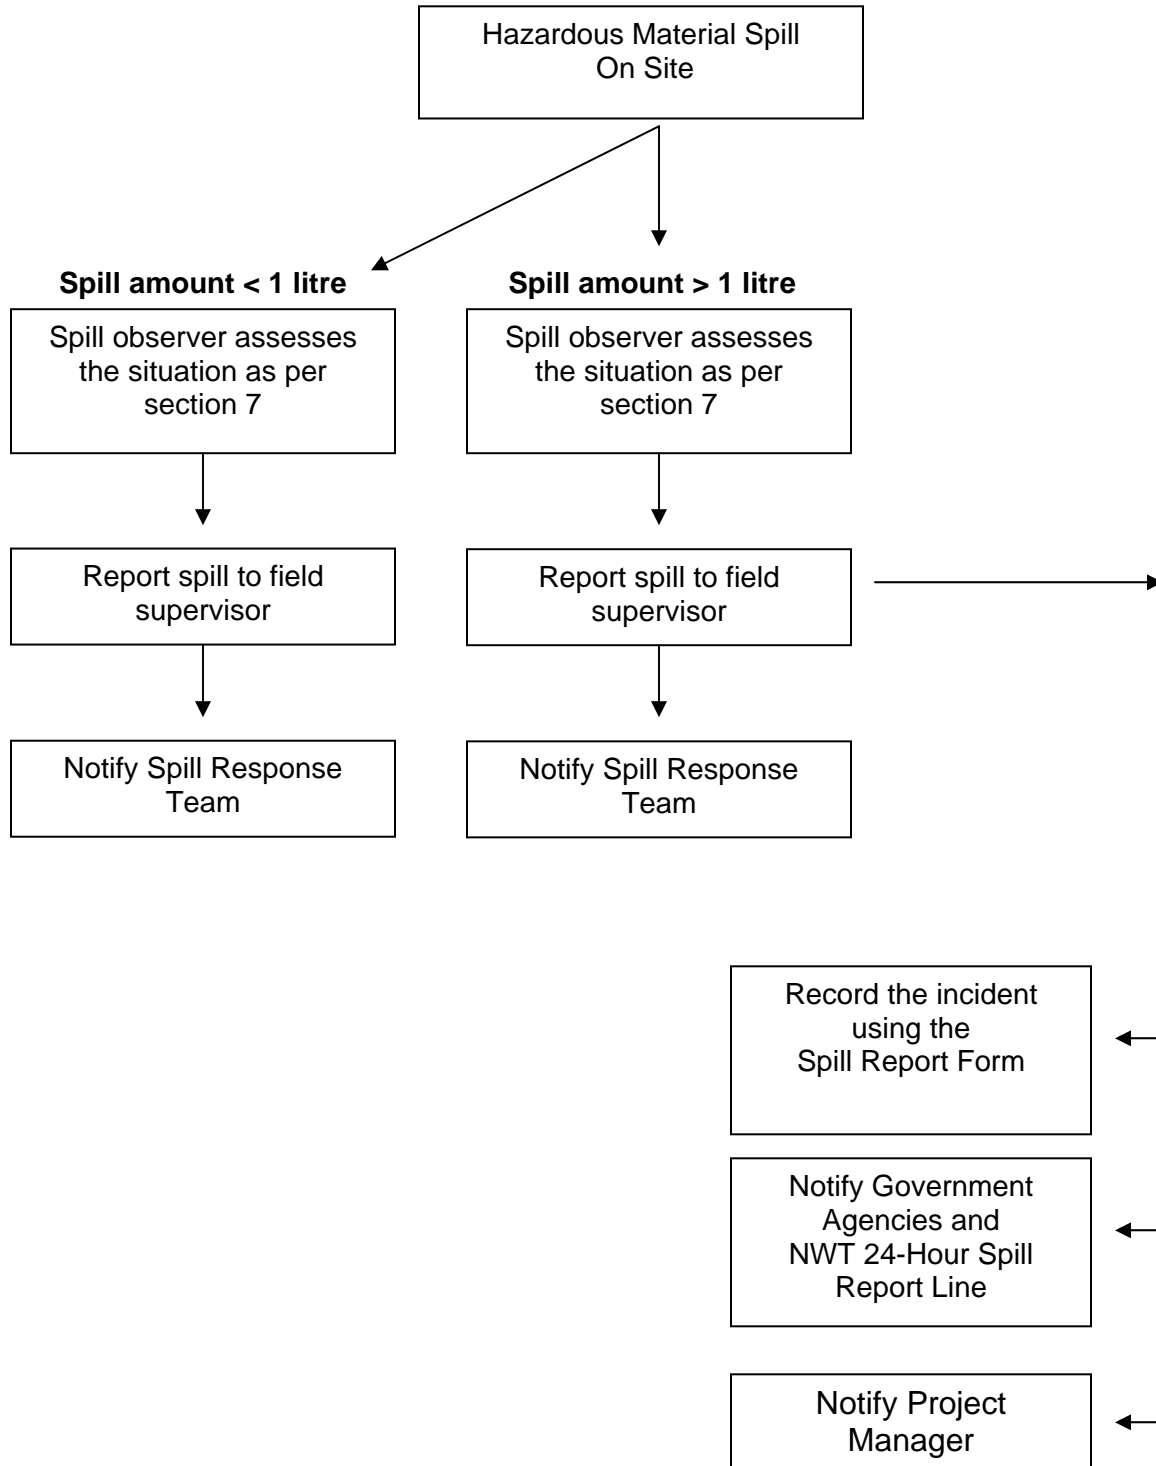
Hazardous Material Spill On Site

**Spill amount < 1 litre**

Spill observer assesses the situation as per section 7

Report spill to field supervisor

Notify Spill Response Team

**Spill amount > 1 litre**

Spill observer assesses the situation as per section 7

Report spill to field supervisor

Notify Spill Response Team

Record the incident using the Spill Report Form

Notify Government Agencies and NWT 24-Hour Spill Report Line

Notify Project Manager